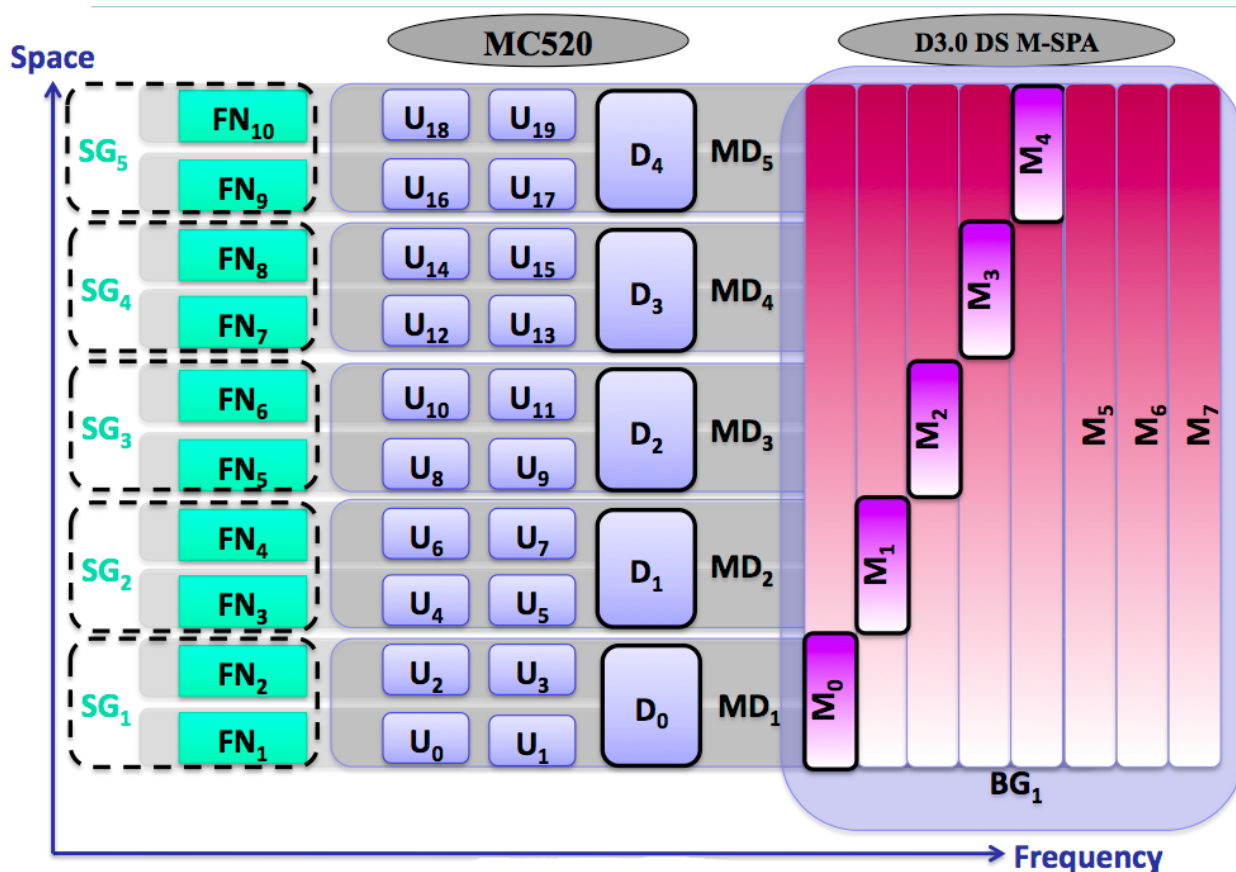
MC520

D3.0 DS M-SPA

Space

SG$_5$
FN$_{10}$
FN$_9$
U$_{18}$ U$_{19}$
U$_{16}$ U$_{17}$
D$_4$
MD$_5$

SG$_4$
FN$_8$
FN$_7$
U$_{14}$ U$_{15}$
U$_{12}$ U$_{13}$
D$_3$
MD$_4$

SG$_3$
FN$_6$
FN$_5$
U$_{10}$ U$_{11}$
U$_8$ U$_9$
D$_2$
MD$_3$

SG$_2$
FN$_4$
FN$_3$
U$_6$ U$_7$
U$_4$ U$_5$
D$_1$
MD$_2$

SG$_1$
FN$_2$
FN$_1$
U$_2$ U$_3$
U$_0$ U$_1$
D$_0$
MD$_1$

M$_4$
M$_3$
M$_2$
M$_1$
M$_0$
M$_5$ M$_6$ M$_7$

BG$_1$

Frequency